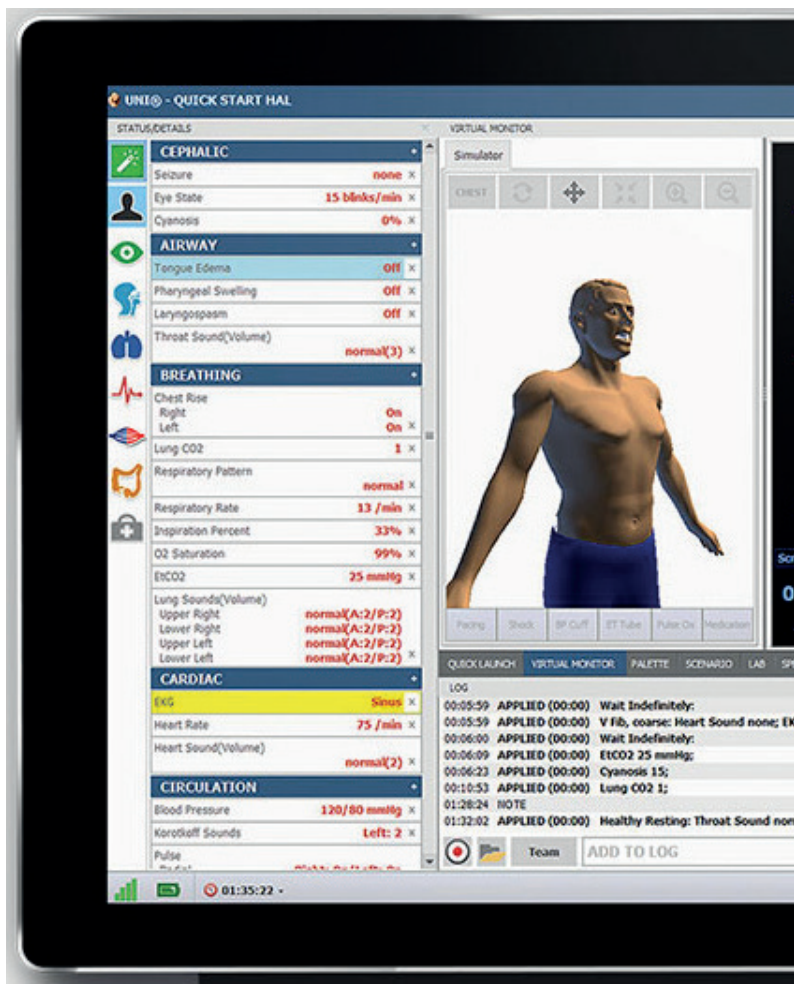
UNI® - QUICK START HAL

STATUS/DETAILS

CEPHALIC
Seizure none ×
Eye State 15 blinks/min ×
Cyanosis 0% ×

AIRWAY
Tongue Edema Off ×
Pharyngeal Swelling Off ×
Laryngospasm Off ×
Throat Sound(Volume) normal(3) ×

BREATHING
Chest Rise
Right On
Left On ×
Lung CO2 1 ×
Respiratory Pattern normal ×
Respiratory Rate 13 /min ×
Inspiration Percent 33% ×
O2 Saturation 99% ×
EtCO2 25 mmHg ×
Lung Sounds(Volume)
Upper Right normal(A:2/P:2)
Lower Right normal(A:2/P:2)
Upper Left normal(A:2/P:2)
Lower Left normal(A:2/P:2) ×

CARDIAC
EKG Sinus ×
Heart Rate 75 /min ×
Heart Sound(Volume) normal(2) ×

CIRCULATION
Blood Pressure 120/80 mmHg ×
Korotkoff Sounds Left: 2 ×
Pulse
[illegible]

01:35:22

VIRTUAL MONITOR
Simulator
CHEST
Pacing Shock BP Cuff ET Tube Pulse Ox Medication

QUICK LAUNCH VIRTUAL MONITOR PALETTE SCENARIO LAB SP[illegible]
LOG
00:05:59 APPLIED (00:00) Wait Indefinitely:
00:05:59 APPLIED (00:00) V Fib, coarse: Heart Sound none; EK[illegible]
00:06:00 APPLIED (00:00) Wait Indefinitely:
00:06:09 APPLIED (00:00) EtCO2 25 mmHg;
00:06:23 APPLIED (00:00) Cyanosis 15;
00:10:53 APPLIED (00:00) Lung CO2 1;
01:28:24 NOTE
01:32:02 APPLIED (00:00) Healthy Resting: Throat Sound non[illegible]
Team ADD TO LOG

Sc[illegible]
0